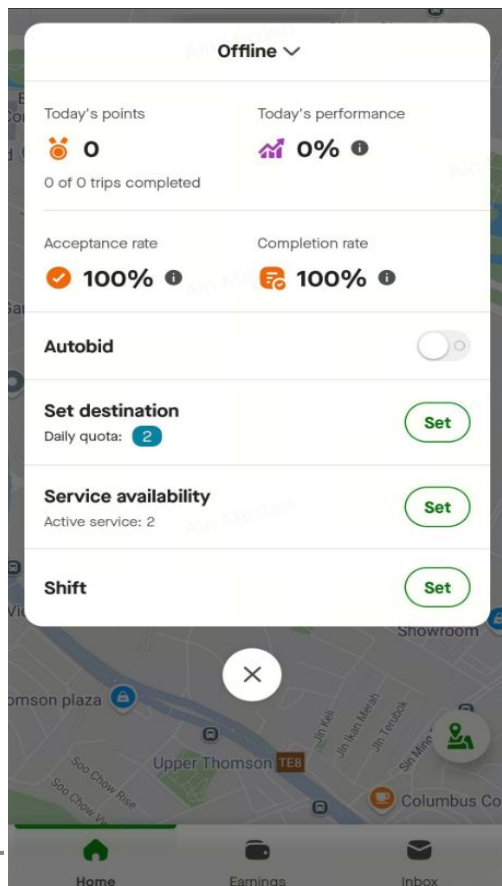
Offline

Today's points
0
0 of 0 trips completed

Today's performance
0%

Acceptance rate
100%

Completion rate
100%

Autobid

Set destination
Daily quota: 2
Set

Service availability
Active service: 2
Set

Shift
Set

Showroom
omson plaza
Upper Thomson TE8
Soo Chow Rise
Soo Chow V
Jln Keli
Jln Ikan Merah
Jln Terubok
Sin Ming
Columbus Co

Home
Earnings
Inbox